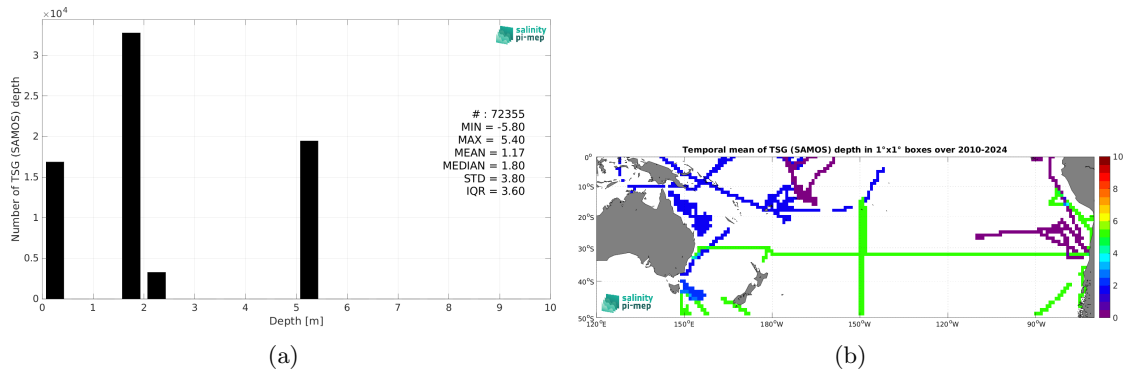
$\times 10^4$

3

2.5

2

1.5

1

0.5

0

Number of TSG (SAMOS) depth

0 1 2 3 4 5 6 7 8 9 10

Depth [m]

salinity pi-mep

# : 72355
MIN = -5.80
MAX = 5.40
MEAN = 1.17
MEDIAN = 1.80
STD = 3.80
IQR = 3.60

(a)

Temporal mean of TSG (SAMOS) depth in 1°x1° boxes over 2010-2024

0°

10°S

20°S

30°S

40°S

50°S

120°E 150°E 180°W 150°W 120°W 90°W

salinity pi-mep

10

8

6

4

2

0

(b)